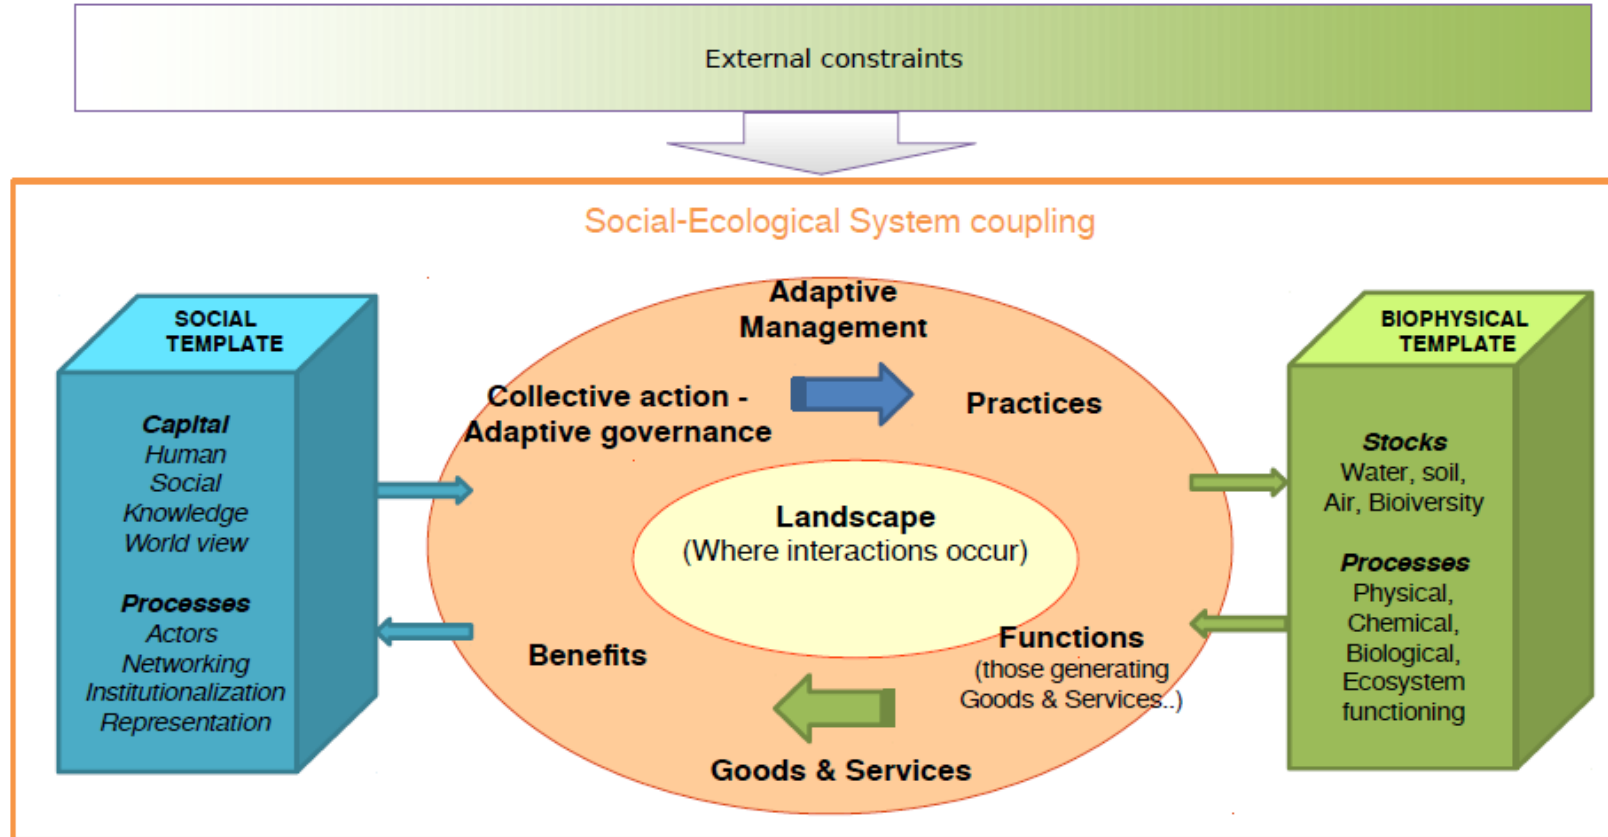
External constraints

Social-Ecological System coupling

SOCIAL TEMPLATE

Capital
Human
Social
Knowledge
World view

Processes
Actors
Networking
Institutionalization
Representation

Adaptive Management

Collective action - Adaptive governance

Practices

Landscape
(Where interactions occur)

Functions
(those generating Goods & Services..)

Benefits

Goods & Services

BIOPHYSICAL TEMPLATE

Stocks
Water, soil, Air, Bioiversity

Processes
Physical, Chemical, Biological, Ecosystem functioning